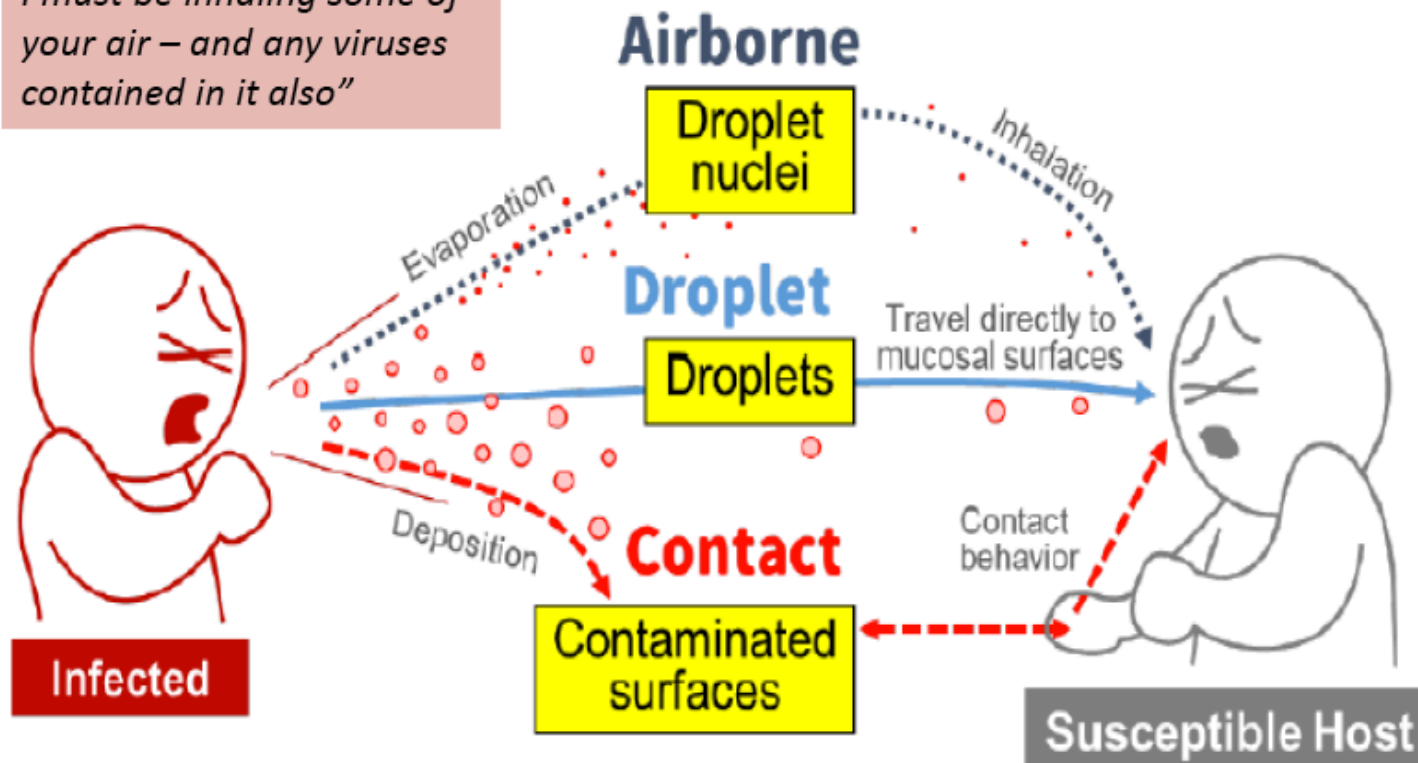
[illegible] your air – and any viruses contained in it also"

Airborne

Droplet nuclei

Evaporation

Inhalation

Droplet

Travel directly to mucosal surfaces

Droplets

Deposition

Contact

Contact behavior

Contaminated surfaces

Infected

Susceptible Host